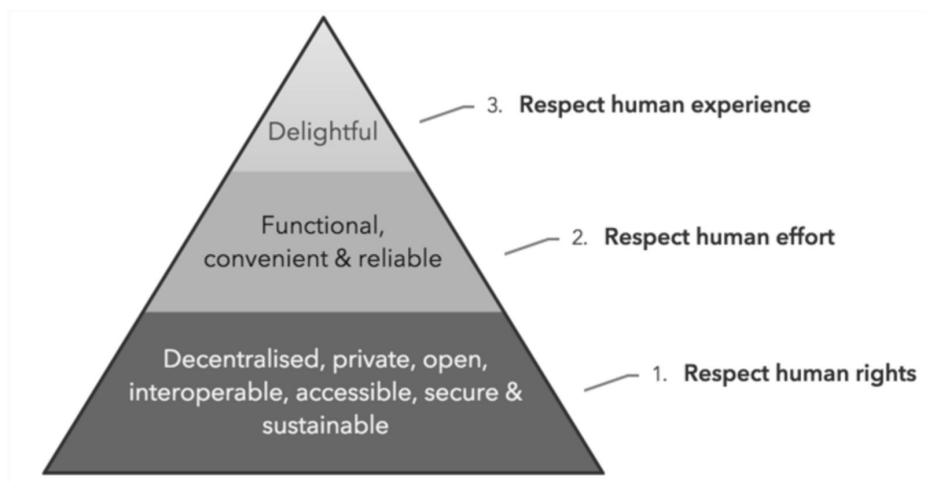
Delightful

Functional, convenient & reliable

Decentralised, private, open, interoperable, accessible, secure & sustainable

3. **Respect human experience**

2. **Respect human effort**

1. **Respect human rights**